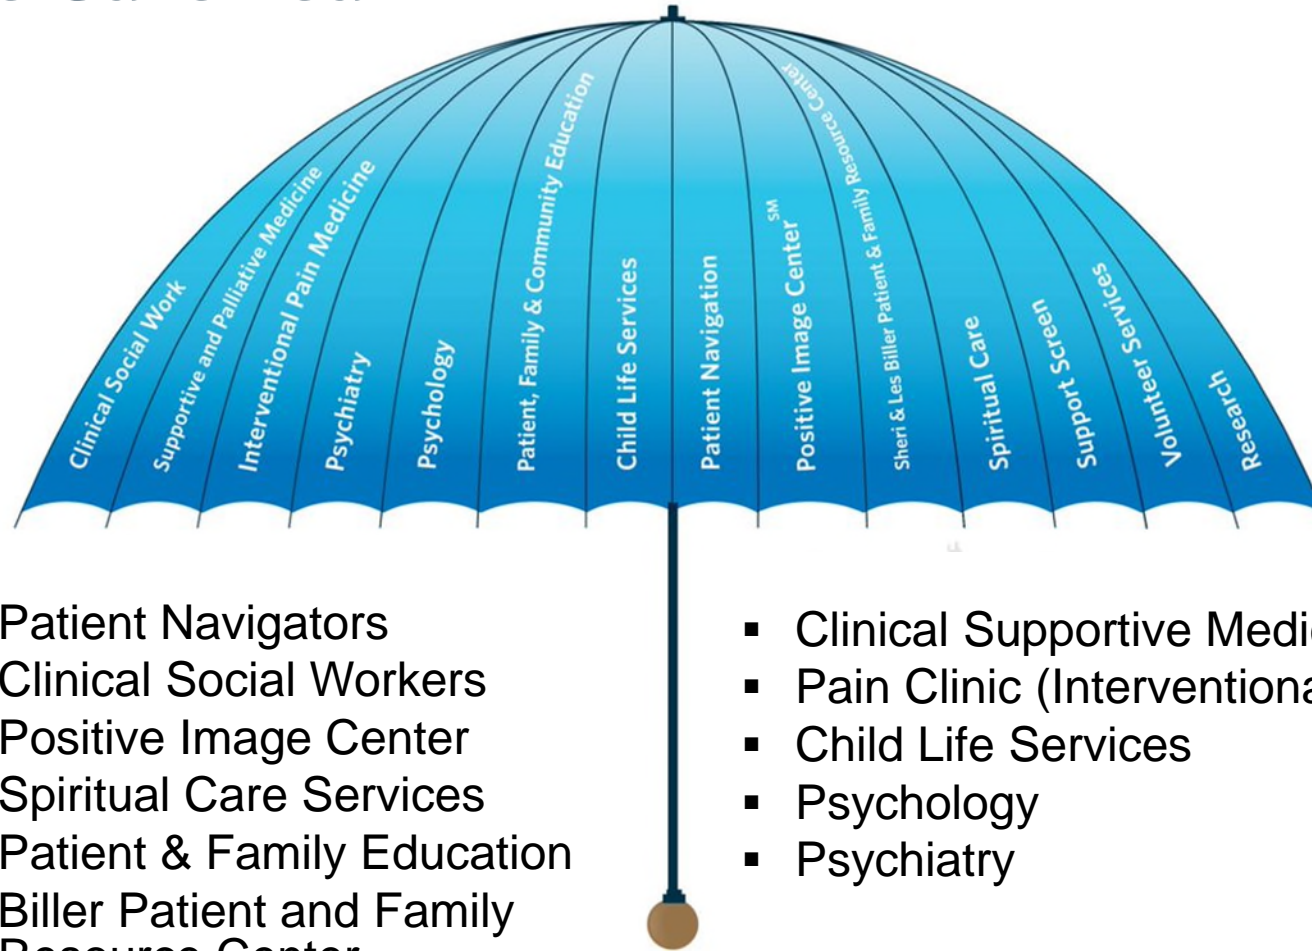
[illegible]

Clinical Social Work
Supportive and Palliative Medicine
Interventional Pain Medicine
Psychiatry
Psychology
Patient, Family & Community Education
Child Life Services
Patient Navigation
Positive Image Center$^{SM}$
Sheri & Les Biller Patient & Family Resource Center
Spiritual Care
Support Screen
Volunteer Services
Research

Patient Navigators
Clinical Social Workers
Positive Image Center
Spiritual Care Services
Patient & Family Education
Biller Patient and Family
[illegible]

- Clinical Supportive Medi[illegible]
- Pain Clinic (Intervention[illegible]
- Child Life Services
- Psychology
- Psychiatry